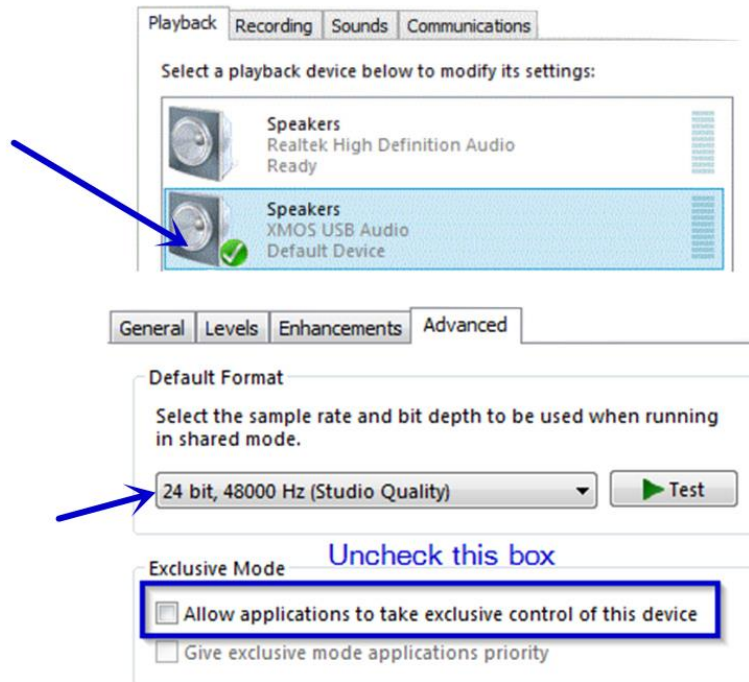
Playback Recording Sounds Communications

Select a playback device below to modify its settings:

Speakers
Realtek High Definition Audio
Ready

Speakers
XMOS USB Audio
Default Device

General Levels Enhancements Advanced

Default Format

Select the sample rate and bit depth to be used when running in shared mode.

24 bit, 48000 Hz (Studio Quality)

Test

Exclusive Mode

Uncheck this box

Allow applications to take exclusive control of this device

Give exclusive mode applications priority